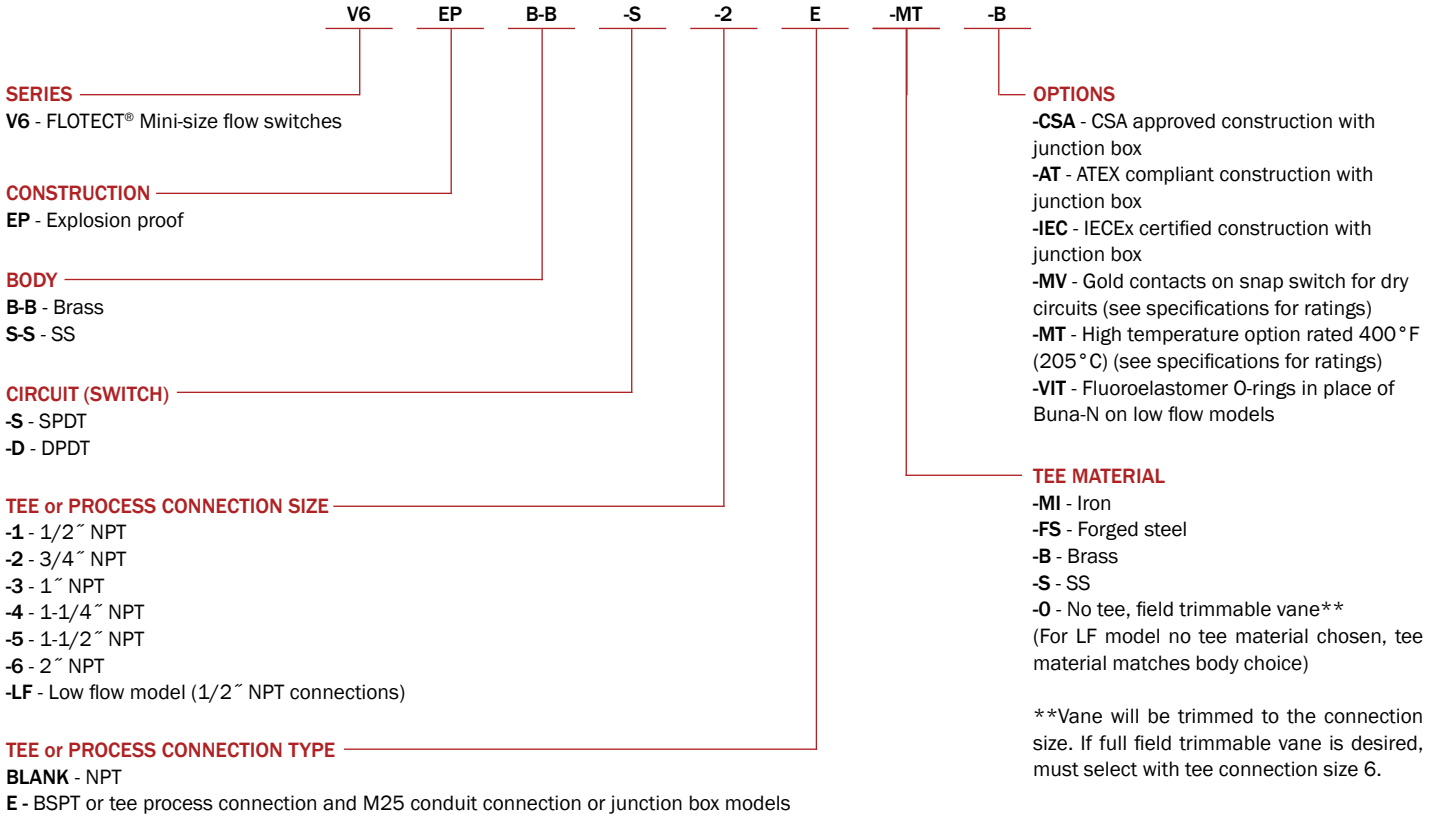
V6 EP B-B -S -2 E -MT -B

SERIES
V6 - FLOTECT® Mini-size flow switches

CONSTRUCTION
EP - Explosion proof

BODY
B-B - Brass
S-S - SS

CIRCUIT (SWITCH)
-S - SPDT
-D - DPDT

TEE or PROCESS CONNECTION SIZE
-1 - 1/2˝ NPT
-2 - 3/4˝ NPT
-3 - 1˝ NPT
-4 - 1-1/4˝ NPT
-5 - 1-1/2˝ NPT
-6 - 2˝ NPT
-LF - Low flow model (1/2˝ NPT connections)

TEE or PROCESS CONNECTION TYPE
BLANK - NPT
E - BSPT or tee process connection and M25 conduit connection or junction box models

OPTIONS
-CSA - CSA approved construction with junction box
-AT - ATEX compliant construction with junction box
-IEC - IECEx certified construction with junction box
-MV - Gold contacts on snap switch for dry circuits (see specifications for ratings)
-MT - High temperature option rated 400°F (205°C) (see specifications for ratings)
-VIT - Fluoroelastomer O-rings in place of Buna-N on low flow models

TEE MATERIAL
-MI - Iron
-FS - Forged steel
-B - Brass
-S - SS
-0 - No tee, field trimmable vane**
(For LF model no tee material chosen, tee material matches body choice)

**Vane will be trimmed to the connection size. If full field trimmable vane is desired, must select with tee connection size 6.